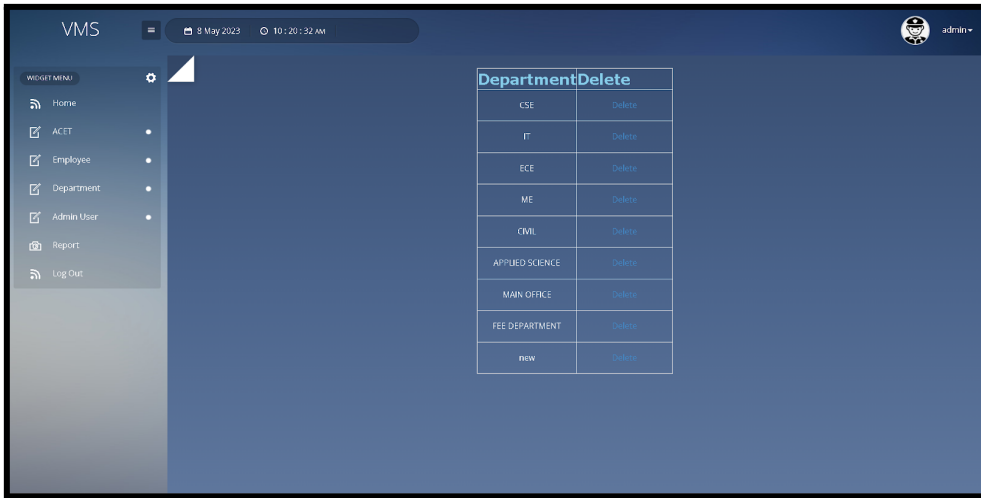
VMS

8 May 2023 10 : 20 : 32 AM

admin

WIDGET MENU

Home

ACET

Employee

Department

Admin User

Report

Log Out

| Department | Delete |
|---|---|
| CSE | Delete |
| IT | Delete |
| ECE | Delete |
| ME | Delete |
| CIVIL | Delete |
| APPLIED SCIENCE | Delete |
| MAIN OFFICE | Delete |
| FEE DEPARTMENT | Delete |
| new | Delete |